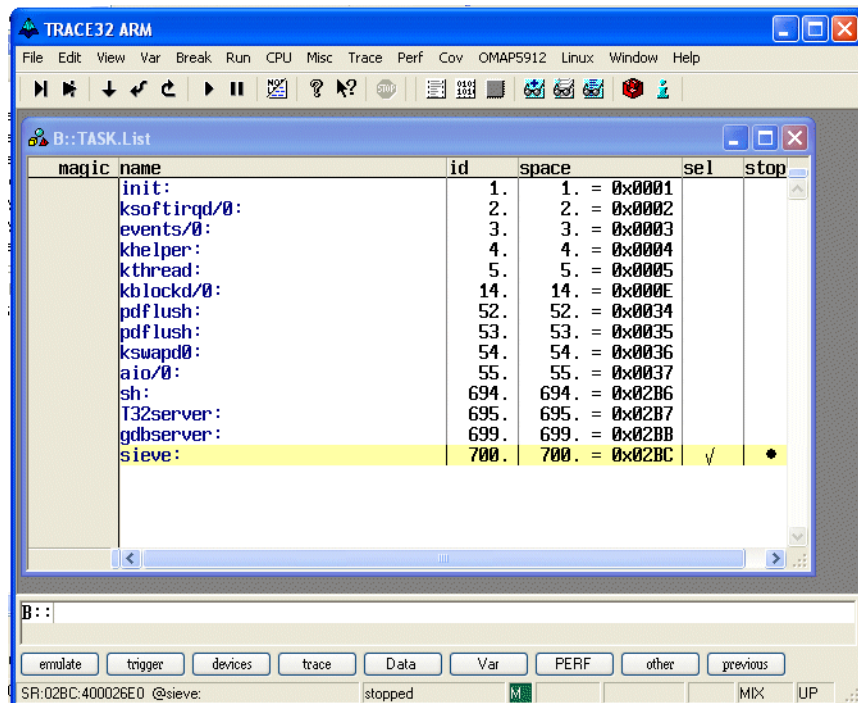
TRACE32 ARM

File Edit View Var Break Run CPU Misc Trace Perf Cov OMAP5912 Linux Window Help

B::TASK.List

| magic | name | id | space | sel | stop |
|---|---|---|---|---|---|
| | init: | 1. | 1. = 0x0001 | | |
| | ksoftirqd/0: | 2. | 2. = 0x0002 | | |
| | events/0: | 3. | 3. = 0x0003 | | |
| | khelper: | 4. | 4. = 0x0004 | | |
| | kthread: | 5. | 5. = 0x0005 | | |
| | kblockd/0: | 14. | 14. = 0x000E | | |
| | pdflush: | 52. | 52. = 0x0034 | | |
| | pdflush: | 53. | 53. = 0x0035 | | |
| | kswapd0: | 54. | 54. = 0x0036 | | |
| | aio/0: | 55. | 55. = 0x0037 | | |
| | sh: | 694. | 694. = 0x02B6 | | |
| | T32server: | 695. | 695. = 0x02B7 | | |
| | gdbserver: | 699. | 699. = 0x02BB | | |
| | sieve: | 700. | 700. = 0x02BC | √ | • |

B::

emulate trigger devices trace Data Var PERF other previous

SR:02BC:400026E0 @sieve: stopped M MIX UP